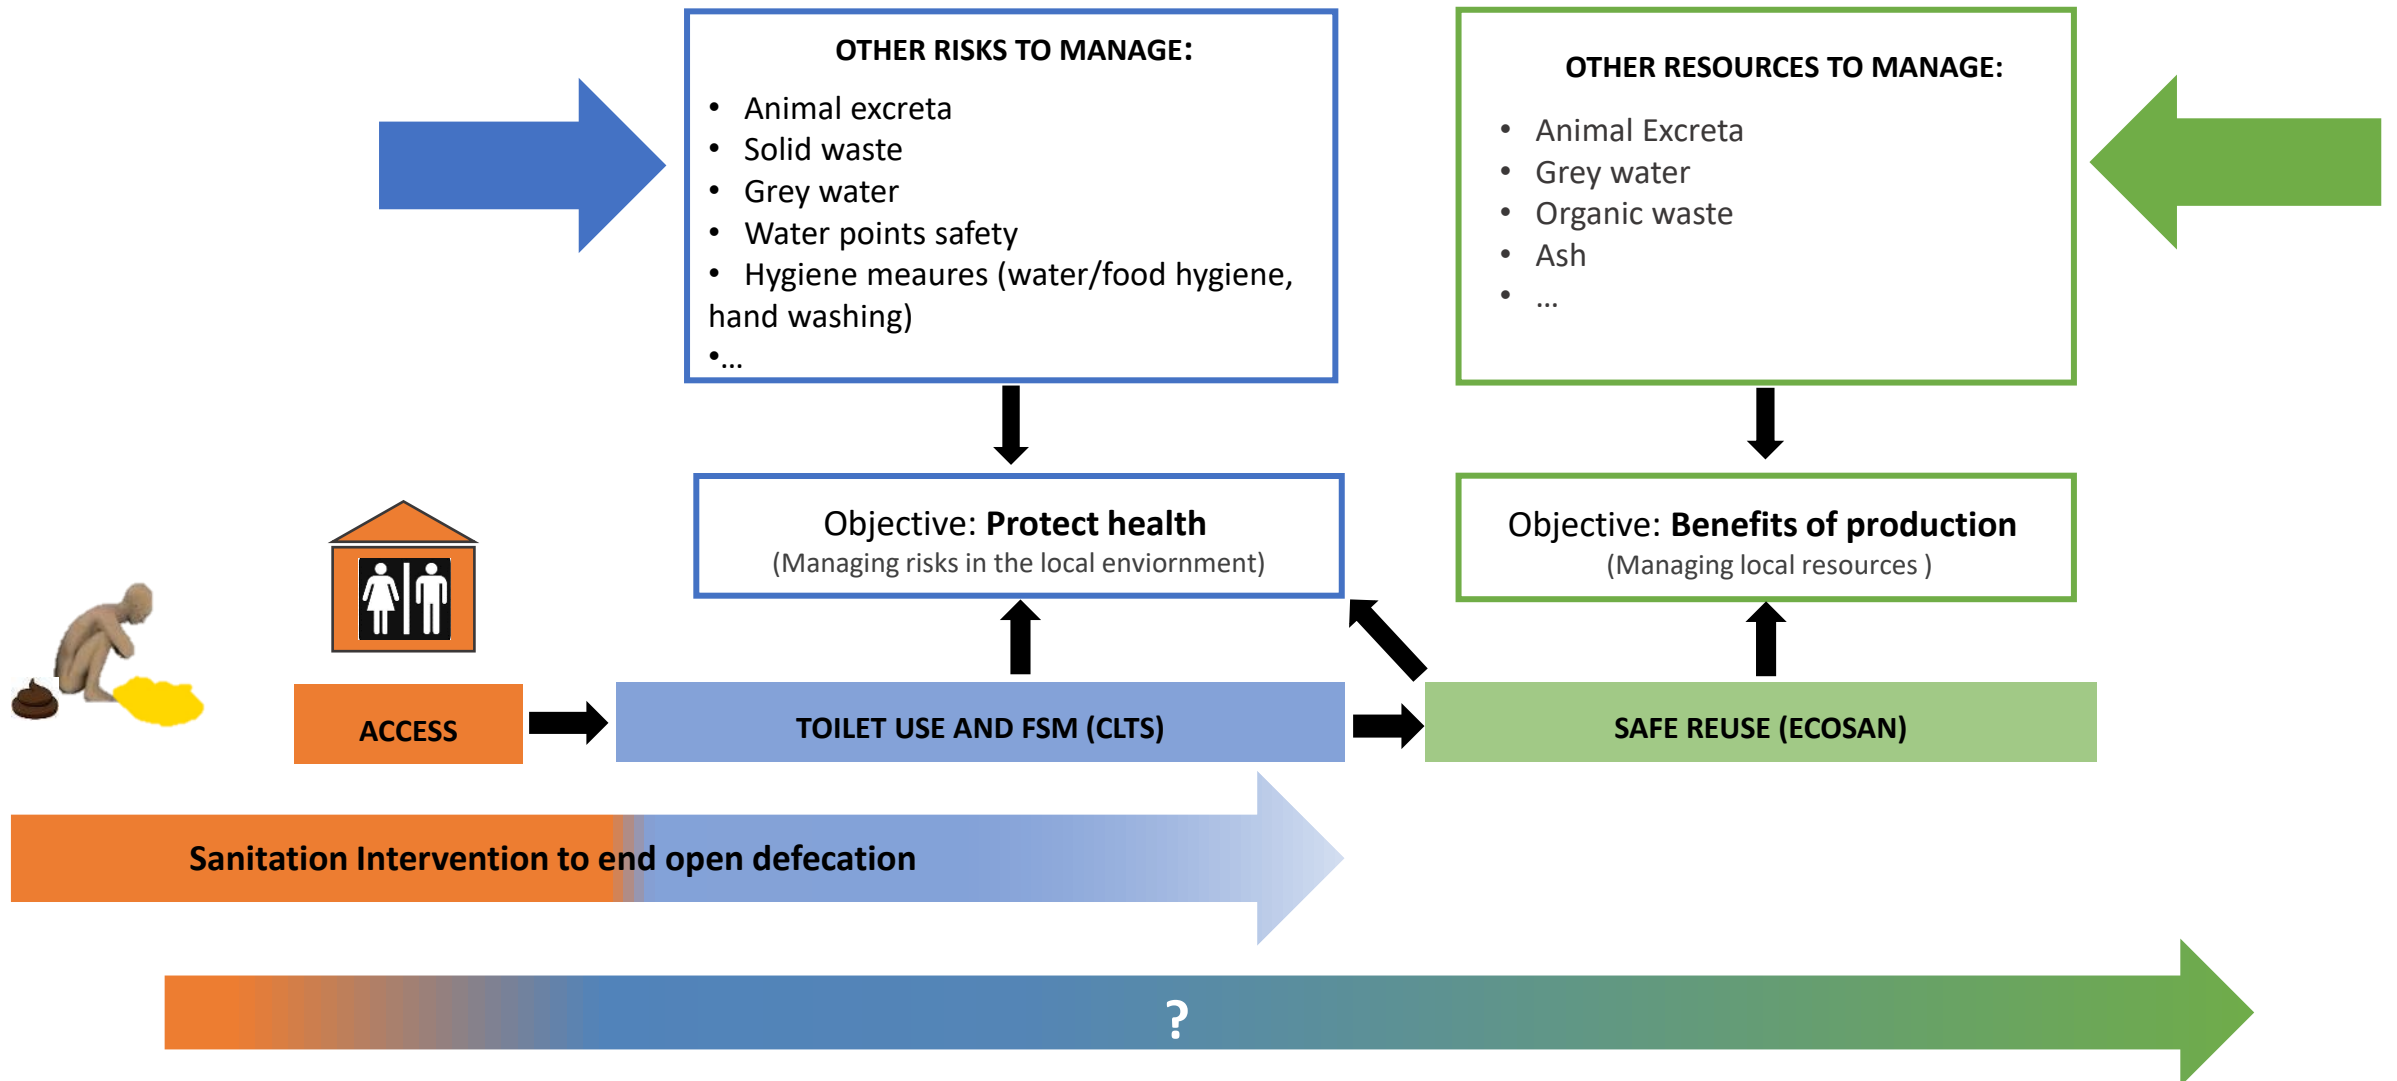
OTHER RISKS TO MANAGE:

- Animal excreta
- Solid waste
- Grey water
- Water points safety
- Hygiene meaures (water/food hygiene, hand washing)
•…

OTHER RESOURCES TO MANAGE:

- Animal Excreta
- Grey water
- Organic waste
- Ash
- …

Objective: **Protect health**
(Managing risks in the local enviornment)

Objective: **Benefits of production**
(Managing local resources )

ACCESS

TOILET USE AND FSM (CLTS)

SAFE REUSE (ECOSAN)

Sanitation Intervention to end open defecation

?